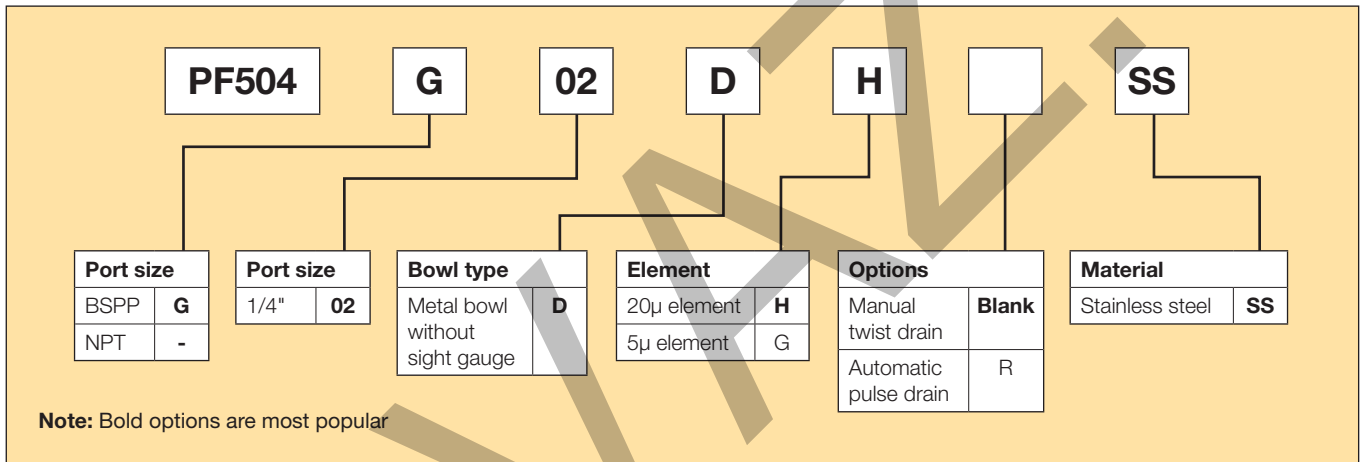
PF504 G 02 D H SS

| Port size | |
|---|---|
| BSPP | **G** |
| NPT | **-** |

| Port size | |
|---|---|
| 1/4" | **02** |

| Bowl type | |
|---|---|
| Metal bowl without sight gauge | **D** |

| Element | |
|---|---|
| 20µ element | **H** |
| 5µ element | G |

| Options | |
|---|---|
| Manual twist drain | **Blank** |
| Automatic pulse drain | R |

| Material | |
|---|---|
| Stainless steel | **SS** |

**Note:** Bold options are most popular